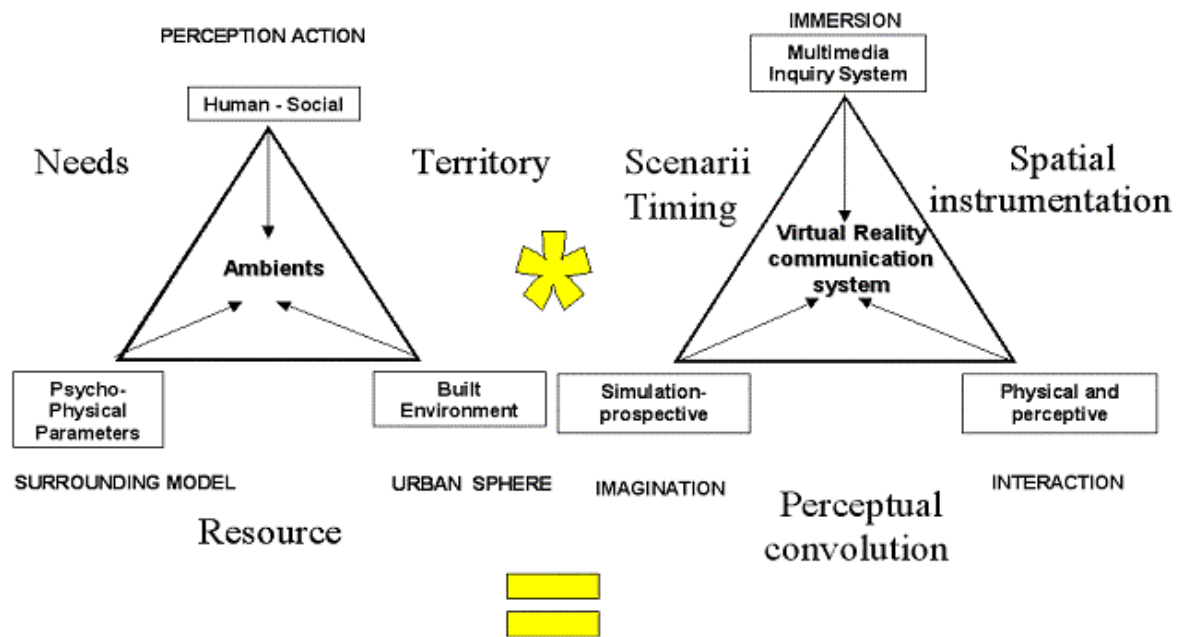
PERCEPTION ACTION

Human - Social

Needs

Territory

Ambients

Psycho-Physical Parameters

Built Environment

SURROUNDING MODEL

URBAN SPHERE

Resource

IMMERSION

Multimedia Inquiry System

Scenarii Timing

Spatial instrumentation

Virtual Reality communication system

Simulation-prospective

Physical and perceptive

IMAGINATION

INTERACTION

Perceptual convolution